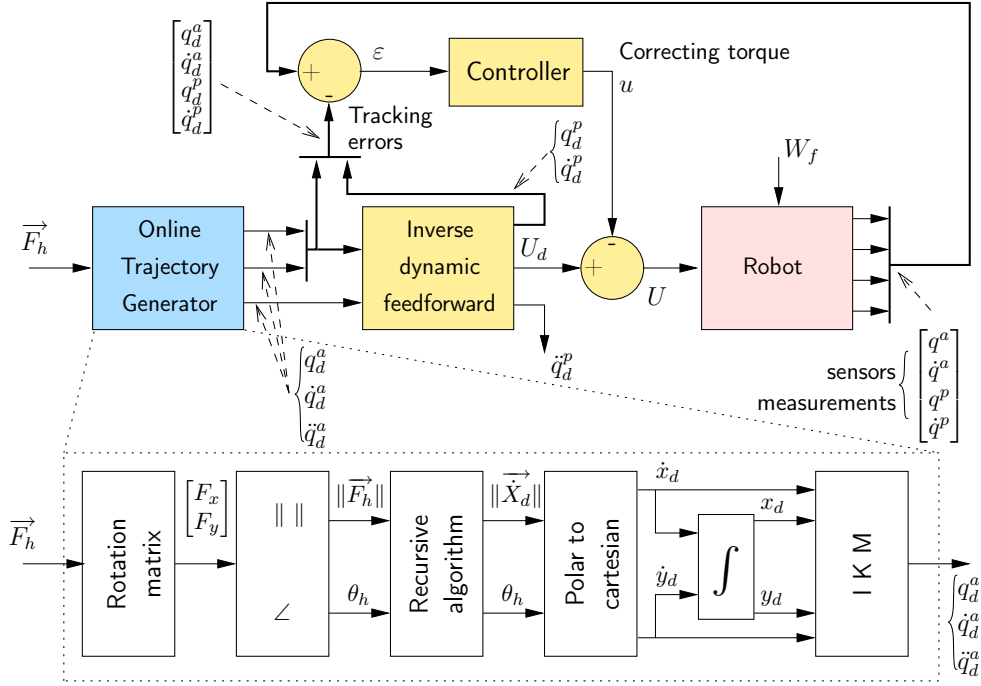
$\begin{bmatrix} q_d^a \\ \dot{q}_d^a \\ q_d^p \\ \dot{q}_d^p \end{bmatrix}$

+

-

$\varepsilon$

Controller

Correcting torque

$u$

Tracking errors

$\begin{cases} q_d^p \\ \dot{q}_d^p \end{cases}$

$W_f$

$\overrightarrow{F_h}$

Online Trajectory Generator

Inverse dynamic feedforward

$U_d$

-

+

$U$

Robot

$\ddot{q}_d^p$

$\begin{cases} q_d^a \\ \dot{q}_d^a \\ \ddot{q}_d^a \end{cases}$

sensors measurements $\begin{bmatrix} q^a \\ \dot{q}^a \\ q^p \\ \dot{q}^p \end{bmatrix}$

$\overrightarrow{F_h}$

Rotation matrix

$\begin{bmatrix} F_x \\ F_y \end{bmatrix}$

$\| \|$

$\angle$

$\|\overrightarrow{F_h}\|$

$\theta_h$

Recursive algorithm

$\|\overrightarrow{\dot{X}_d}\|$

$\theta_h$

Polar to cartesian

$\dot{x}_d$

$x_d$

$\dot{y}_d$

$\int$

$y_d$

I K M

$\begin{cases} q_d^a \\ \dot{q}_d^a \\ \ddot{q}_d^a \end{cases}$